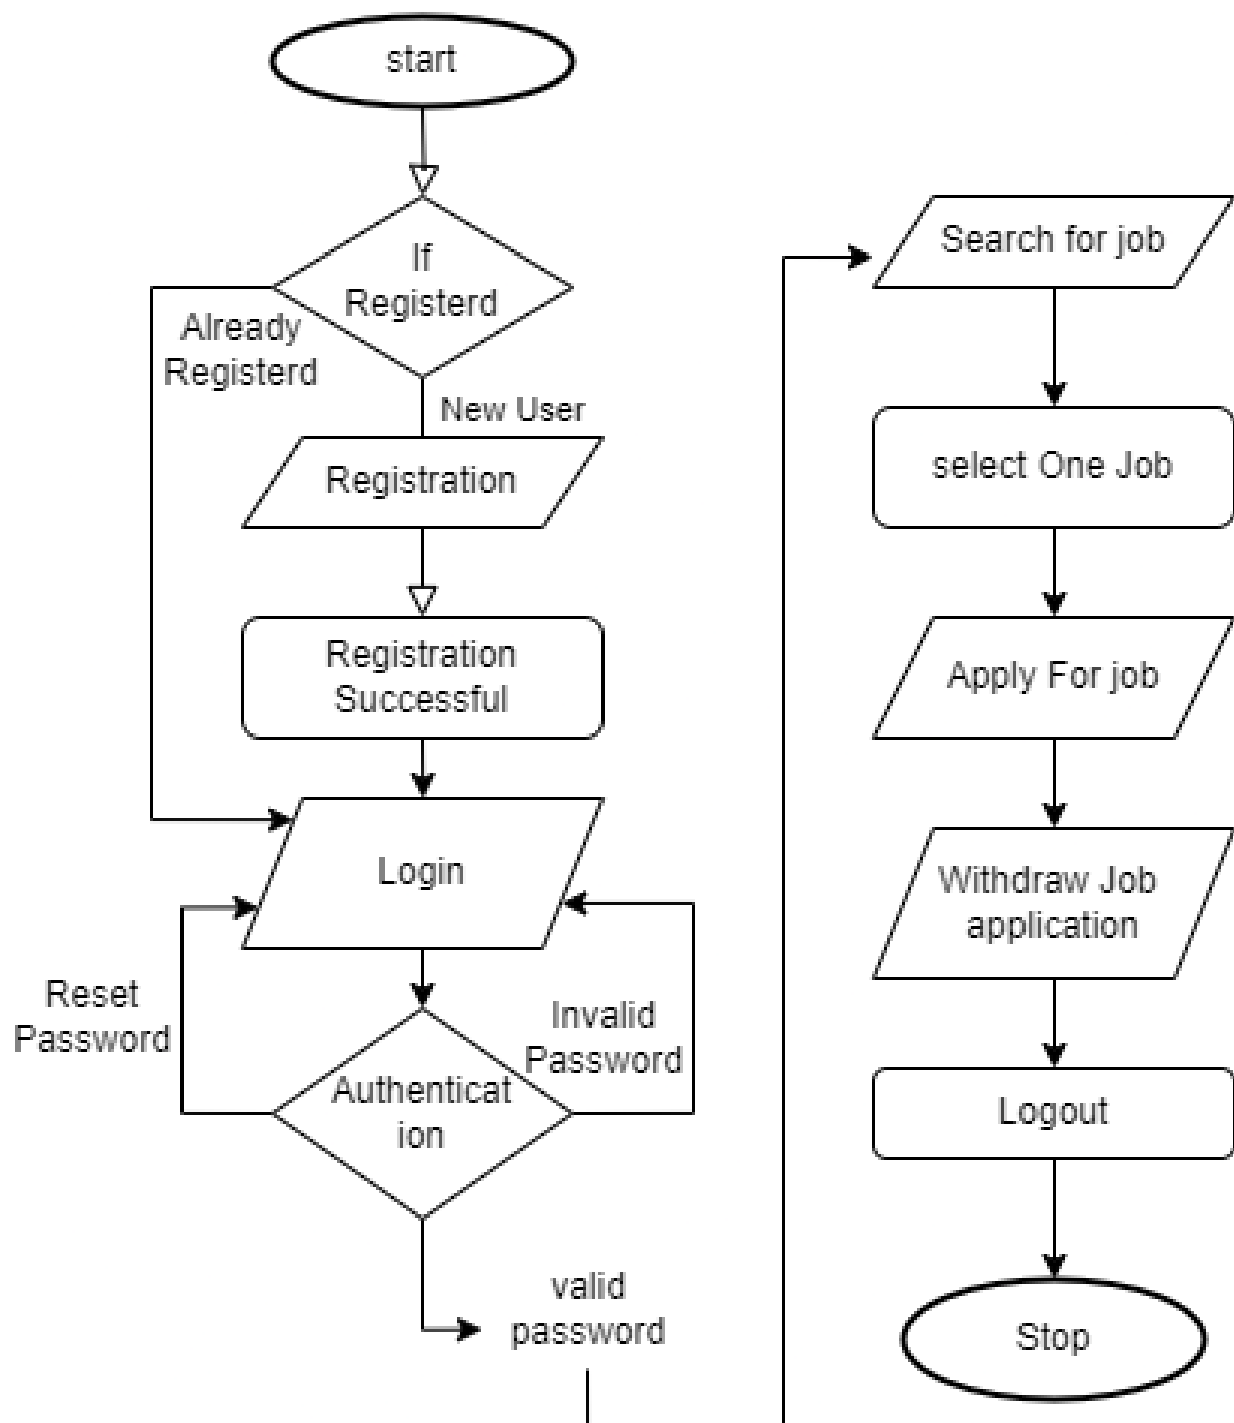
start

If Registerd

Already Registerd

New User

Registration

Registration Successful

Login

Reset Password

Invalid Password

Authenticat ion

valid password

Search for job

select One Job

Apply For job

Withdraw Job application

Logout

Stop